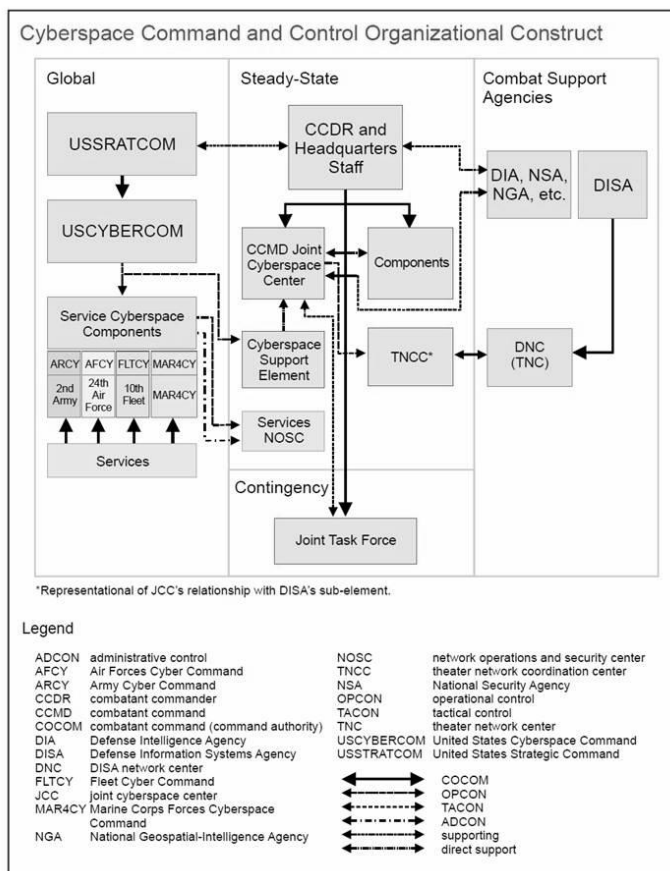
Cyberspace Command and Control Organizational Construct

Global

Steady-State

Combat Support Agencies

USSRATCOM

CCDR and Headquarters Staff

DIA, NSA, NGA, etc.

DISA

USCYBERCOM

CCMD Joint Cyberspace Center

Components

Service Cyberspace Components

ARCY

AFCY

FLTCY

MAR4CY

2nd Army

24th Air Force

10th Fleet

MAR4CY

Cyberspace Support Element

TNCC*

DNC (TNC)

Services NOSC

Services

Contingency

Joint Task Force

*Representational of JCC's relationship with DISA's sub-element.

Legend

ADCON administrative control
AFCY Air Forces Cyber Command
ARCY Army Cyber Command
CCDR combatant commander
CCMD combatant command
COCOM combatant command (command authority)
DIA Defense Intelligence Agency
DISA Defense Information Systems Agency
DNC DISA network center
FLTCY Fleet Cyber Command
JCC joint cyberspace center
MAR4CY Marine Corps Forces Cyberspace Command
NGA National Geospatial-Intelligence Agency

NOSC network operations and security center
TNCC theater network coordination center
NSA National Security Agency
OPCON operational control
TACON tactical control
TNC theater network center
USCYBERCOM United States Cyberspace Command
USSTRATCOM United States Strategic Command

COCOM
OPCON
TACON
ADCON
supporting
direct support